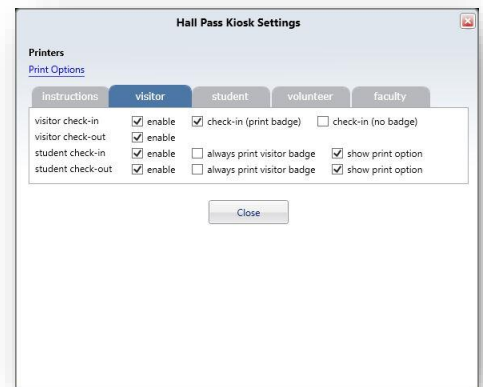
Hall Pass Kiosk Settings

Printers
Print Options

instructions visitor student volunteer faculty

visitor check-in ☑ enable ☑ check-in (print badge) ☐ check-in (no badge)
visitor check-out ☑ enable
student check-in ☑ enable ☐ always print visitor badge ☑ show print option
student check-out ☑ enable ☐ always print visitor badge ☑ show print option

Close